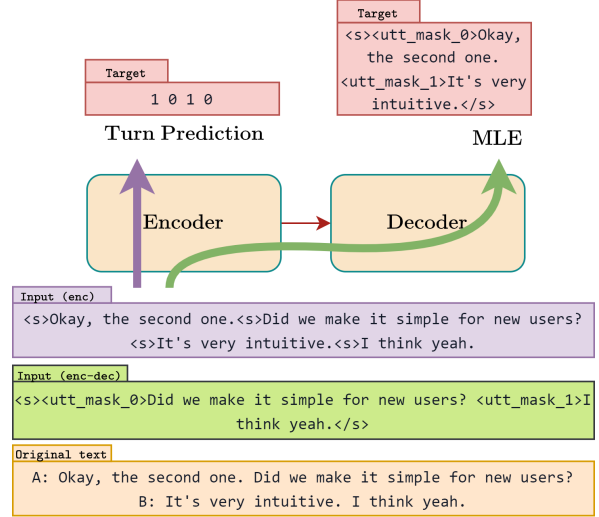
Target

1 0 1 0

Turn Prediction

Target

<s><utt_mask_0>Okay, the second one. <utt_mask_1>It's very intuitive.</s>

MLE

Encoder

Decoder

Input (enc)

<s>Okay, the second one.<s>Did we make it simple for new users? <s>It's very intuitive.<s>I think yeah.

Input (enc-dec)

<s><utt_mask_0>Did we make it simple for new users? <utt_mask_1>I think yeah.</s>

Original text

A: Okay, the second one. Did we make it simple for new users? B: It's very intuitive. I think yeah.